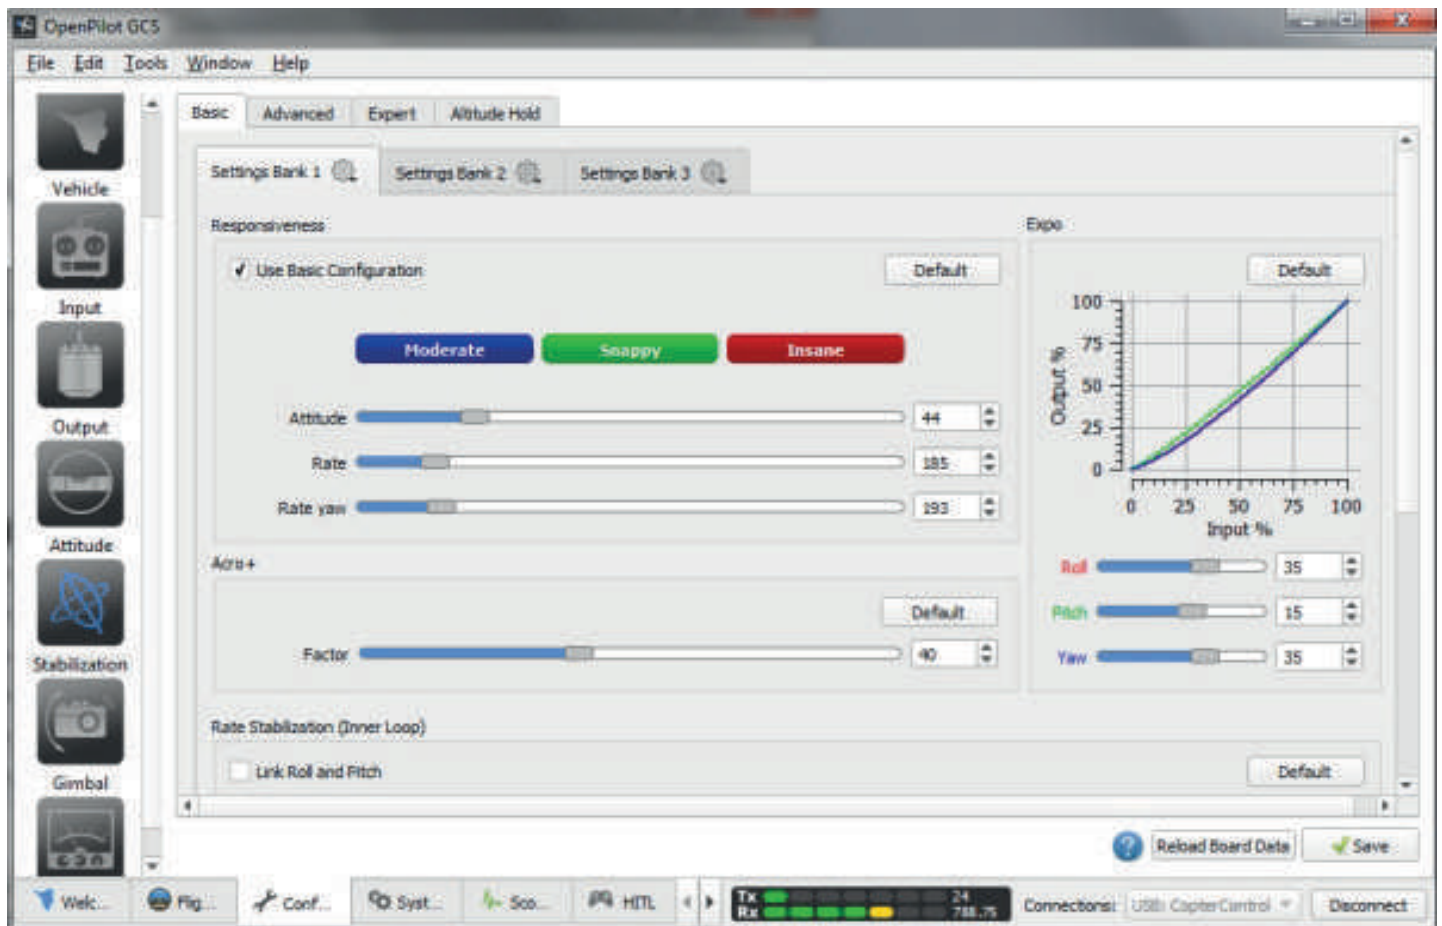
OpenPilot GCS

File Edit Tools Window Help

Vehicle
Input
Output
Attitude
Stabilization
Gimbal

Basic Advanced Expert Altitude Hold

Settings Bank 1 Settings Bank 2 Settings Bank 3

Responsiveness

Use Basic Configuration

Default

Moderate Snappy Insane

Attitude 44
Rate 185
Rate yaw 193

Expo

Default

100
75
50
25
0
Output %
0 25 50 75 100
Input %

Roll 35
Pitch 15
Yaw 35

Acro+

Default

Factor 40

Rate Stabilization (Inner Loop)

Link Roll and Pitch

Default

Reload Board Data Save

Welc... Flig... Conf... Syst... Sco... HITL

Tx
Rx
24
788.75

Connections: USB: CopterControl Disconnect